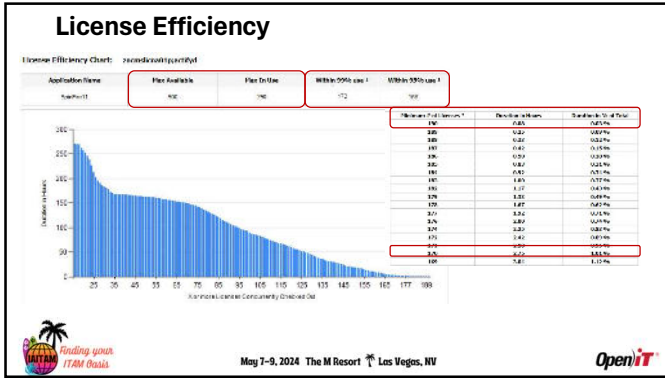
License Efficiency

License Efficiency Chart: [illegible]

| Application Name | Max Available | Max In Use | Within 99% use ! | Within 95% use ! |
|---|---|---|---|---|
| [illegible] | 500 | 190 | 172 | 168 |

| Minimum Lic Licenses ! | Duration in Hours | Duration in % of Total |
|---|---|---|
| 190 | 0.05 | 0.01% |
| 185 | 0.32 | 0.07% |
| 183 | 0.22 | 0.02% |
| 182 | 0.42 | 0.15% |
| 181 | 0.50 | 0.19% |
| 180 | 0.87 | 0.21% |
| 181 | 0.92 | 0.31% |
| 180 | 1.03 | 0.37% |
| 179 | 1.17 | 0.40% |
| 178 | 1.30 | 0.49% |
| 178 | 1.47 | 0.62% |
| 177 | 1.92 | 0.71% |
| 176 | 2.02 | 0.79% |
| 174 | 2.33 | 0.80% |
| 173 | 2.42 | 0.85% |
| 172 | 2.59 | 0.95% |
| 170 | 2.72 | 1.01% |
| 168 | 3.01 | 1.12% |

300
250
200
150
100
50
0
Duration in Hours
25 35 45 55 65 75 85 95 105 115 125 135 145 155 165 177 188
Minimum Licenses Concurrently Checked Out

Finding your ITAM Oasis

May 7-9, 2024 The M Resort Las Vegas, NV

OpeniT